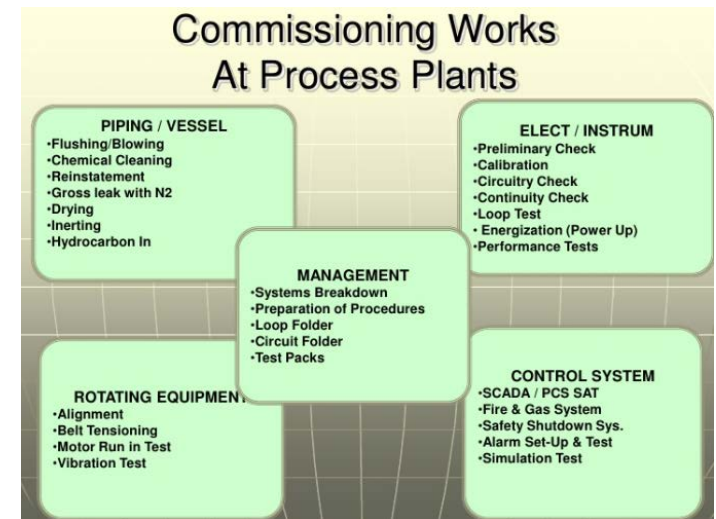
Commissioning Works
At Process Plants

PIPING / VESSEL
•Flushing/Blowing
•Chemical Cleaning
•Reinstatement
•Gross leak with N2
•Drying
•Inerting
•Hydrocarbon In

ELECT / INSTRUM
•Preliminary Check
•Calibration
•Circuitry Check
•Continuity Check
•Loop Test
• Energization (Power Up)
•Performance Tests

MANAGEMENT
•Systems Breakdown
•Preparation of Procedures
•Loop Folder
•Circuit Folder
•Test Packs

ROTATING EQUIPMEN
•Alignment
•Belt Tensioning
•Motor Run in Test
•Vibration Test

CONTROL SYSTEM
•SCADA / PCS SAT
•Fire & Gas System
•Safety Shutdown Sys.
•Alarm Set-Up & Test
•Simulation Test